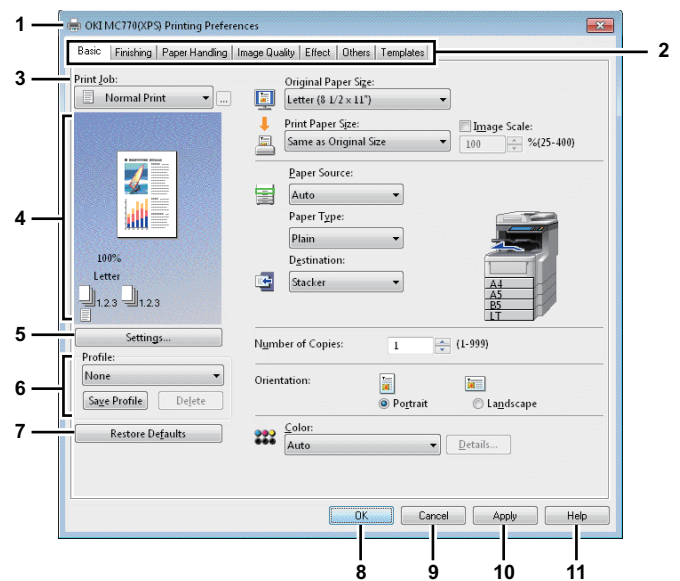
1
OKI MC770(XPS) Printing Preferences

Basic | Finishing | Paper Handling | Image Quality | Effect | Others | Templates

2

3
Print Job:
Normal Print

Original Paper Size:
Letter (8 1/2 x 11")

Print Paper Size:
Same as Original Size

Image Scale:
100 %(25-400)

4

100%
Letter
1,2,3 1,2,3

Paper Source:
Auto

Paper Type:
Plain

Destination:
Stacker

A4
A5
B5
LT

5
Settings...

Number of Copies: 1 (1-999)

6
Profile:
None
Save Profile
Delete

Orientation:
Portrait
Landscape

7
Restore Defaults

Color:
Auto
Details...

OK
Cancel
Apply
Help

8
9
10
11